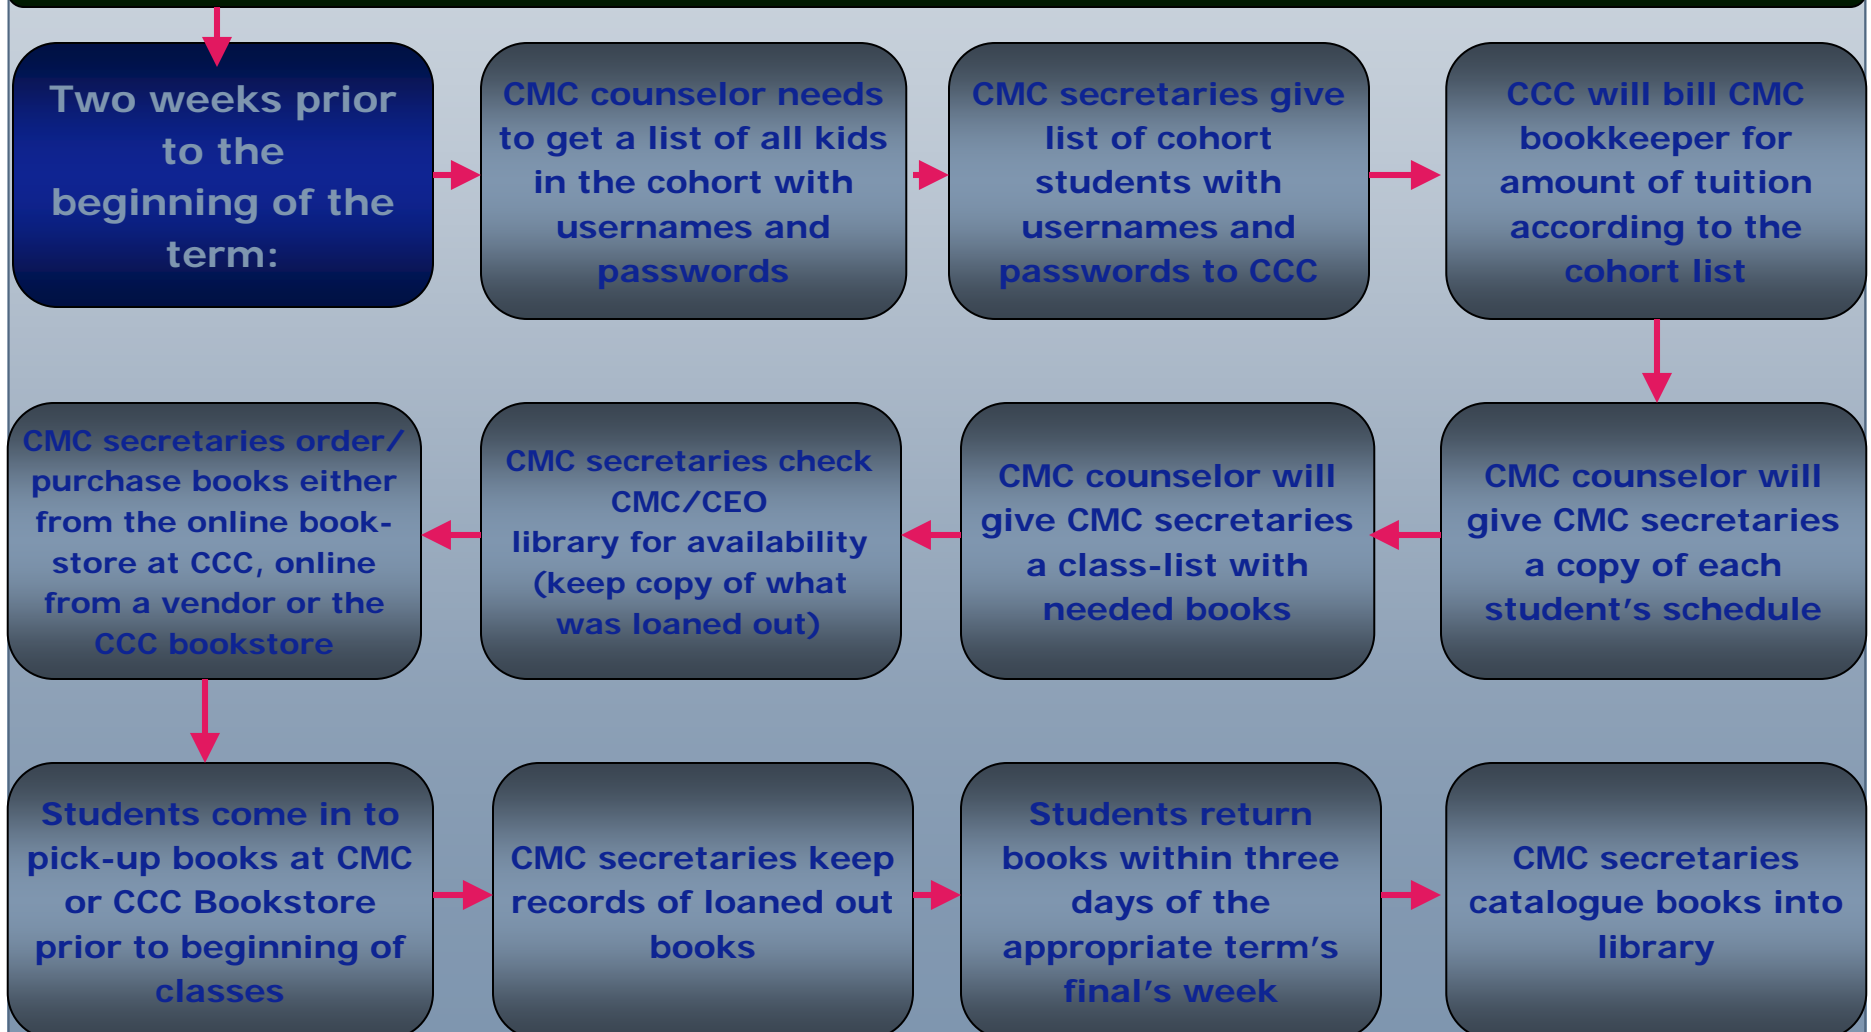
Two weeks prior to the beginning of the term:

CMC counselor needs to get a list of all kids in the cohort with usernames and passwords

CMC secretaries give list of cohort students with usernames and passwords to CCC

CCC will bill CMC bookkeeper for amount of tuition according to the cohort list

CMC counselor will give CMC secretaries a copy of each student's schedule

CMC counselor will give CMC secretaries a class-list with needed books

CMC secretaries check CMC/CEO library for availability (keep copy of what was loaned out)

CMC secretaries order/ purchase books either from the online bookstore at CCC, online from a vendor or the CCC bookstore

Students come in to pick-up books at CMC or CCC Bookstore prior to beginning of classes

CMC secretaries keep records of loaned out books

Students return books within three days of the appropriate term's final's week

CMC secretaries catalogue books into library